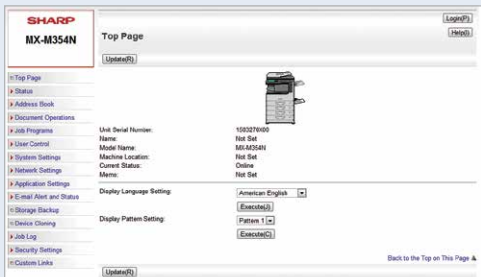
SHARP
MX-M354N

Top Page

Login(P)
Help(I)

Update(R)

Top Page
Status
Address Book
Document Operations
Job Programs
User Control
System Settings
Network Settings
Application Settings
E-mail Alert and Status
Storage Backup
Device Cloning
Job Log
Security Settings
Custom Links

| | |
|---|---|
| Unit Serial Number: | 1503276X00 |
| Name: | Not Set |
| Model Name: | MX-M354N |
| Machine Location: | Not Set |
| Current Status: | Online |
| Memo: | Not Set |

Display Language Setting: American English
Execute(J)

Display Pattern Setting: Pattern 1
Execute(C)

Back to the Top on This Page

Update(R)